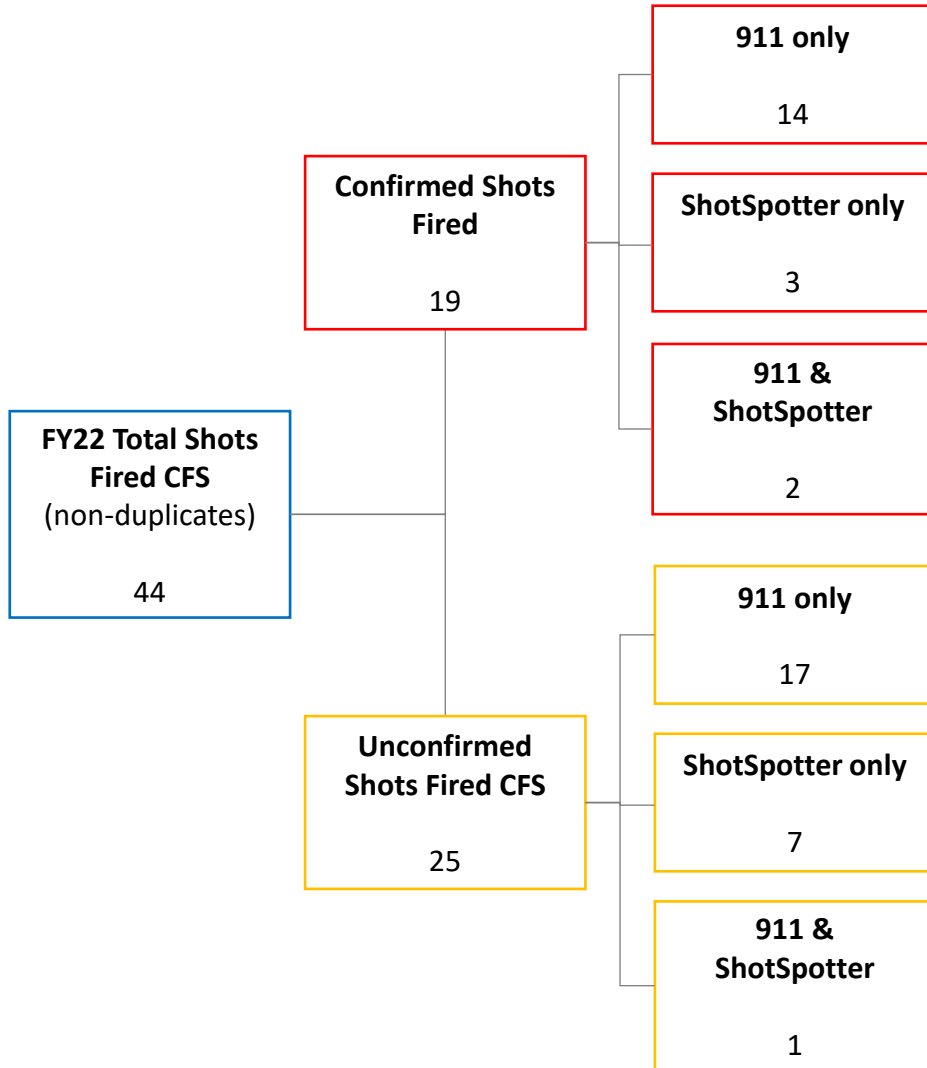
FY22 Total Shots Fired CFS
(non-duplicates)

44

Confirmed Shots Fired

19

911 only

14

ShotSpotter only

3

911 & ShotSpotter

2

Unconfirmed Shots Fired CFS

25

911 only

17

ShotSpotter only

7

911 & ShotSpotter

1